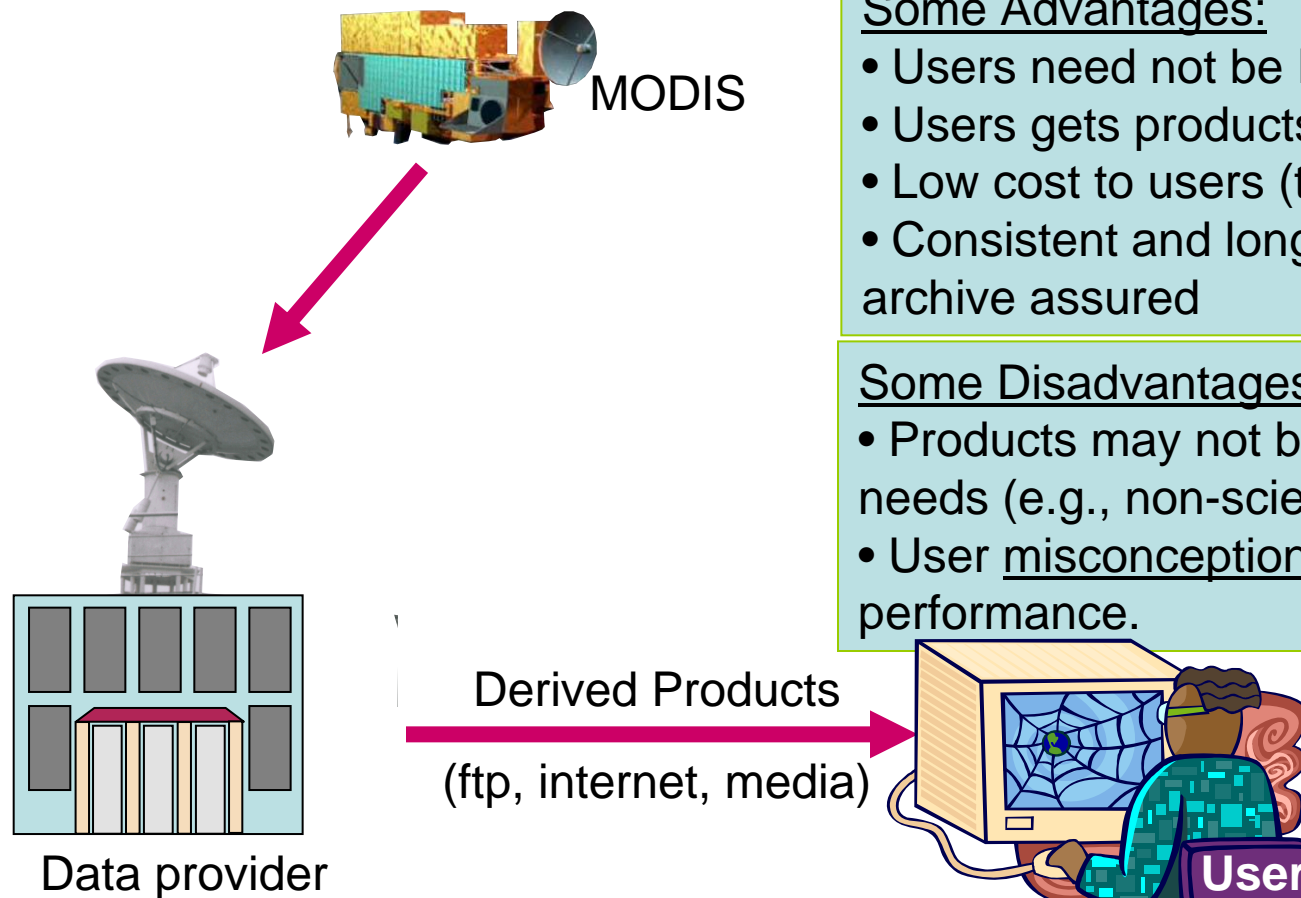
MODIS

Some Advantages:
• Users need not be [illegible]
• Users gets products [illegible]
• Low cost to users ([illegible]
• Consistent and long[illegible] archive assured

Some Disadvantages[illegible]
• Products may not b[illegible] needs (e.g., non-scie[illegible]
• User misconception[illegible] performance.

Derived Products

(ftp, internet, media)

Data provider

User